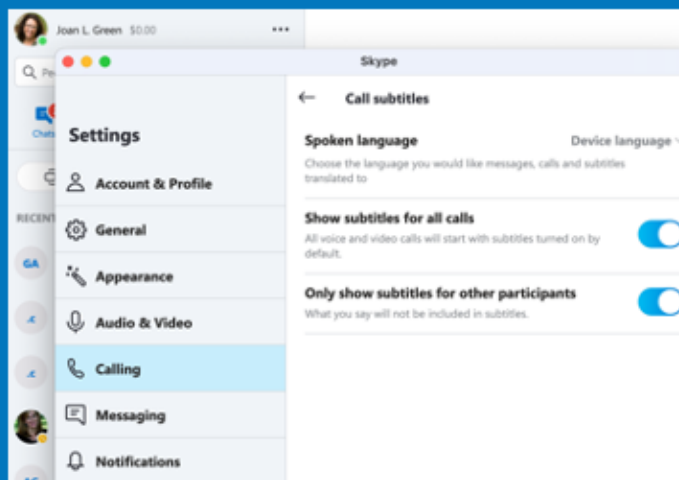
Joan L. Green $0.00

•••

Q Pe

Chats

RECENT

GA

Skype

Settings

Account & Profile

General

Appearance

Audio & Video

Calling

Messaging

Notifications

← Call subtitles

Spoken language

Device language

Choose the language you would like messages, calls and subtitles translated to

Show subtitles for all calls

All voice and video calls will start with subtitles turned on by default.

Only show subtitles for other participants

What you say will not be included in subtitles.